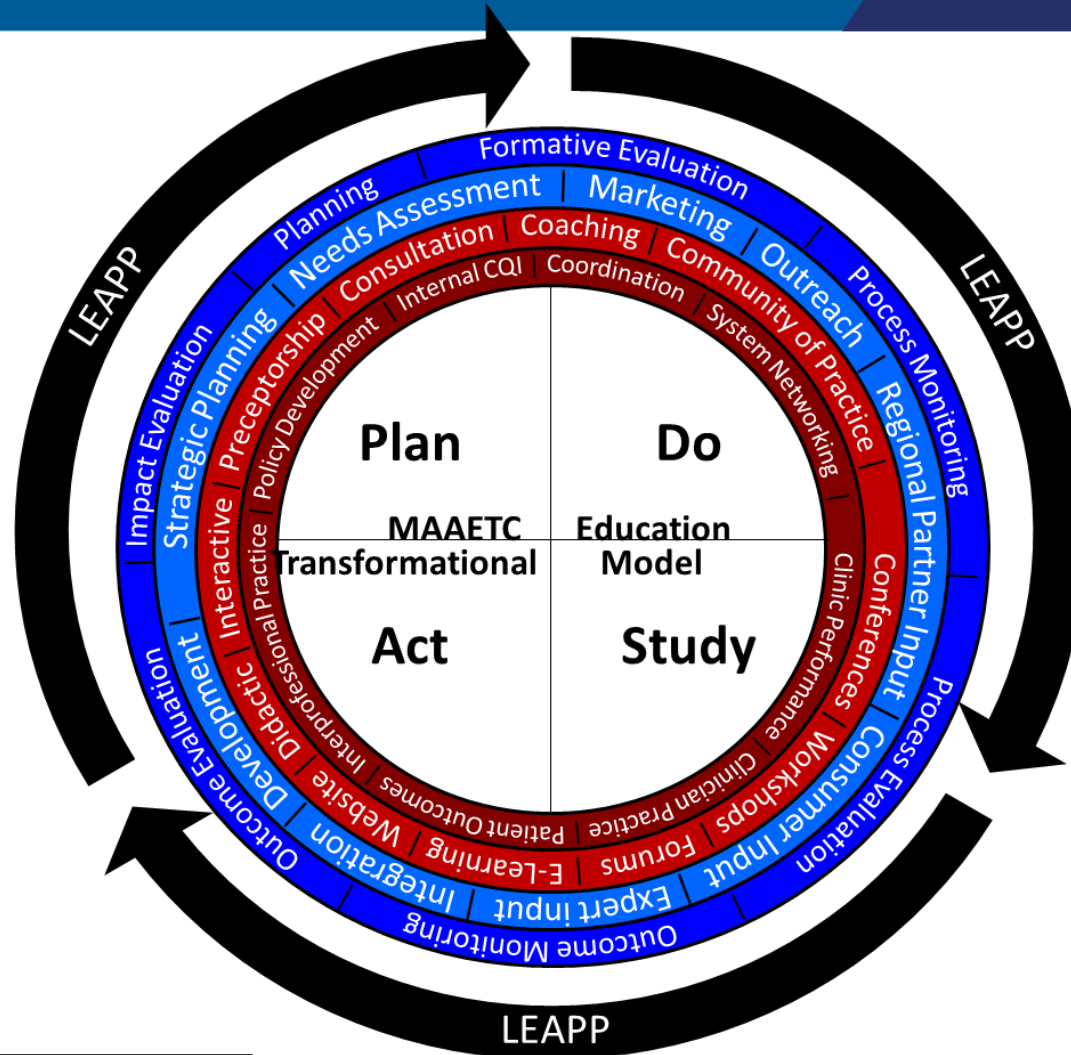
LEAPP

LEAPP

LEAPP

Formative Evaluation
Process Monitoring
Process Evaluation
Outcome Monitoring
Outcome Evaluation
Impact Evaluation
Planning

Needs Assessment | Marketing | Outreach | Regional Partner Input | Consumer Input | Expert input | Integration | Development | Strategic Planning

Consultation | Coaching | Community of Practice | Conferences | Workshops | Forums | E-Learning | Website | Didactic | Interactive | Preceptorship

Internal CQI | Coordination | System Networking | Clinic Performance | Clinician Practice | Patient Outcomes | Interprofessional Practice | Policy Development

Plan

Do

MAAETC Education
Transformational Model

Act

Study